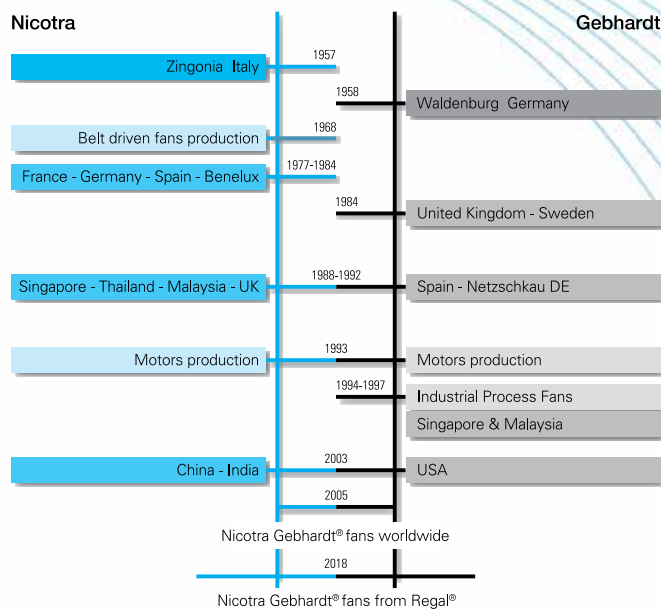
Nicotra

Gebhardt

1957
Zingonia Italy

1958
Waldenburg Germany

Belt driven fans production
1968

France - Germany - Spain - Benelux
1977-1984

1984
United Kingdom - Sweden

Singapore - Thailand - Malaysia - UK
1988-1992
Spain - Netzschkau DE

Motors production
1993
Motors production

1994-1997
Industrial Process Fans

Singapore & Malaysia

China - India
2003
USA

2005

Nicotra Gebhardt® fans worldwide

2018

Nicotra Gebhardt® fans from Regal®